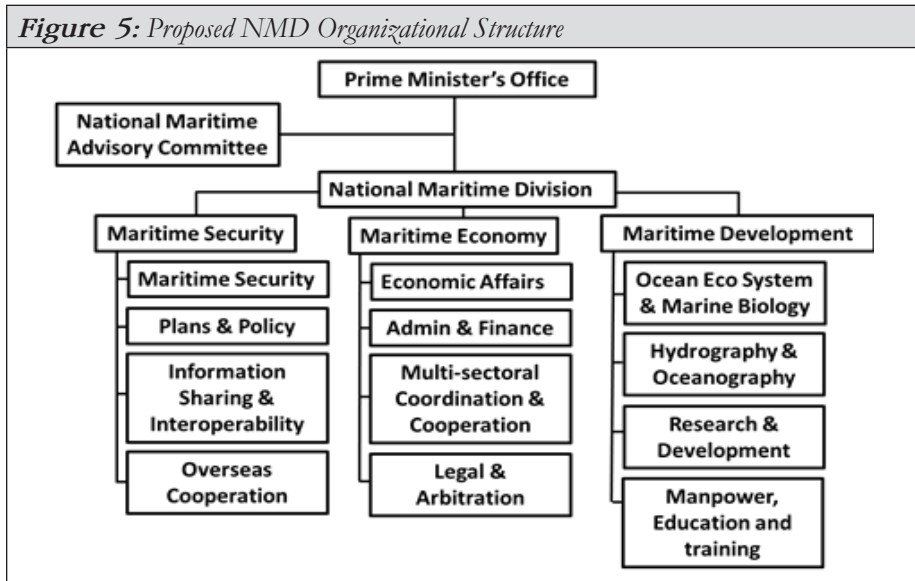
*Figure 5: Proposed NMD Organizational Structure*

Prime Minister's Office

National Maritime Advisory Committee

National Maritime Division

Maritime Security

Maritime Security

Plans & Policy

Information Sharing & Interoperability

Overseas Cooperation

Maritime Economy

Economic Affairs

Admin & Finance

Multi-sectoral Coordination & Cooperation

Legal & Arbitration

Maritime Development

Ocean Eco System & Marine Biology

Hydrography & Oceanography

Research & Development

Manpower, Education and training